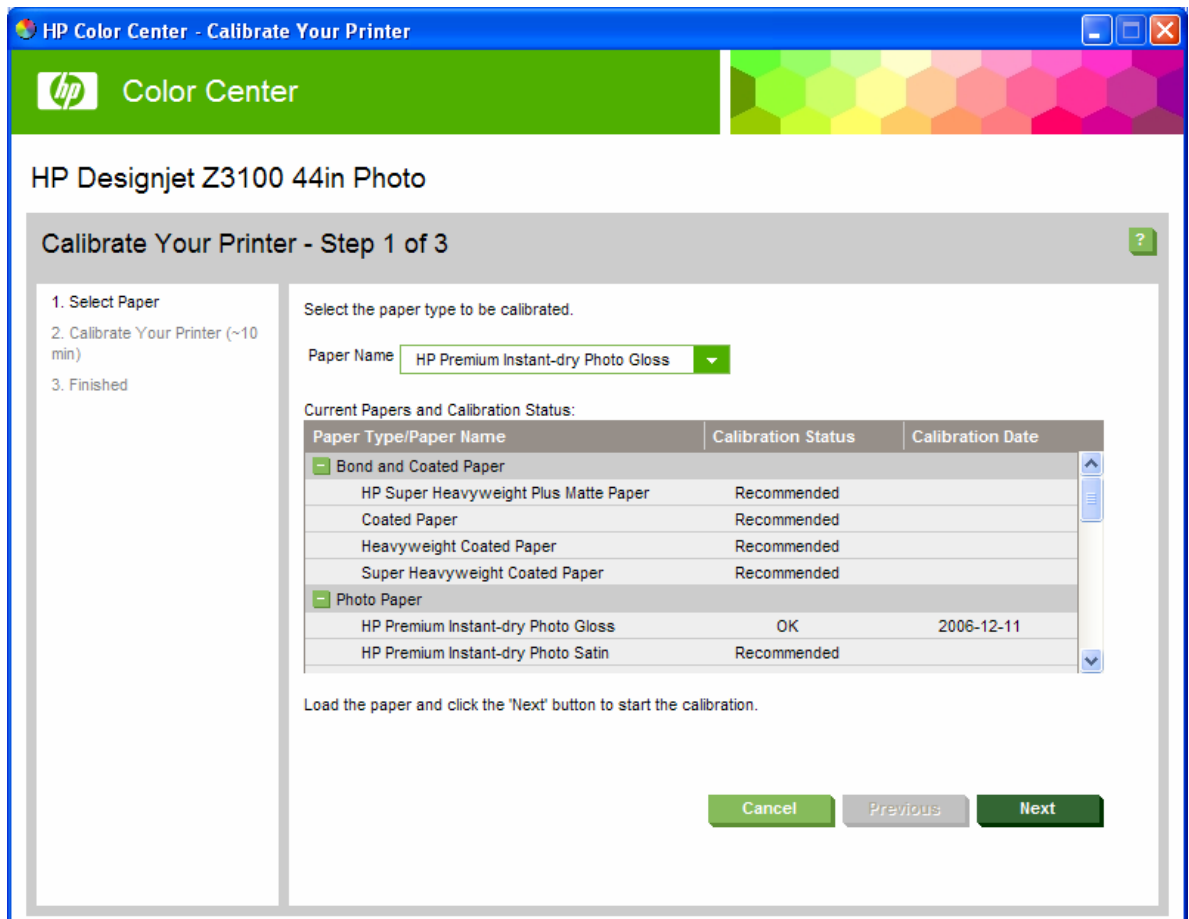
HP Color Center - Calibrate Your Printer

hp Color Center

HP Designjet Z3100 44in Photo

Calibrate Your Printer - Step 1 of 3

?

1. Select Paper
2. Calibrate Your Printer (~10 min)
3. Finished

Select the paper type to be calibrated.

Paper Name HP Premium Instant-dry Photo Gloss

Current Papers and Calibration Status:

| Paper Type/Paper Name | Calibration Status | Calibration Date |
|---|---|---|
| – Bond and Coated Paper | | |
| HP Super Heavyweight Plus Matte Paper | Recommended | |
| Coated Paper | Recommended | |
| Heavyweight Coated Paper | Recommended | |
| Super Heavyweight Coated Paper | Recommended | |
| – Photo Paper | | |
| HP Premium Instant-dry Photo Gloss | OK | 2006-12-11 |
| HP Premium Instant-dry Photo Satin | Recommended | |

Load the paper and click the 'Next' button to start the calibration.

Cancel Previous Next